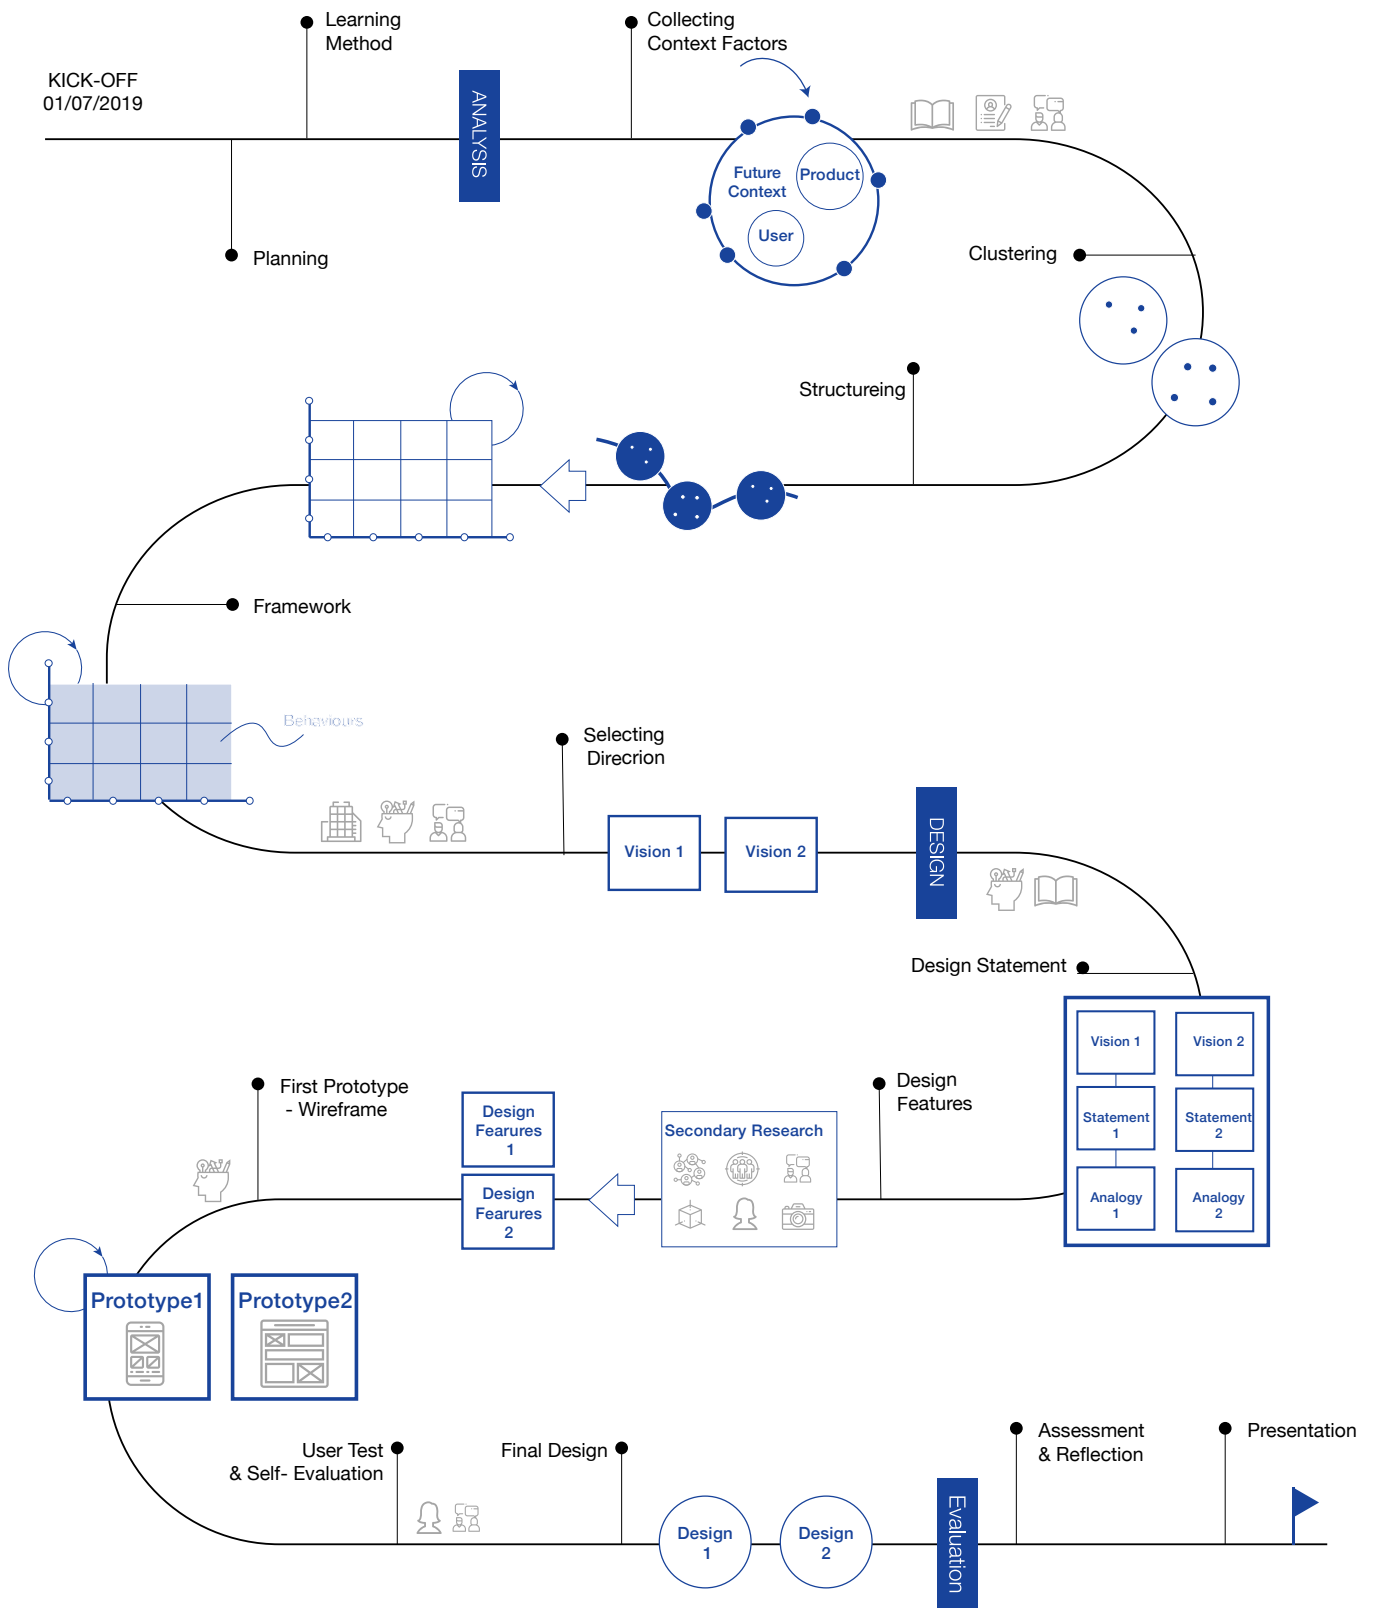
Learning Method

Collecting Context Factors

KICK-OFF 01/07/2019

ANALYSIS

Future Context

Product

User

Planning

Clustering

Structureing

Framework

Behaviours

Selecting Direcrion

Vision 1

Vision 2

DESIGN

Design Statement

Vision 1

Vision 2

Statement 1

Statement 2

Analogy 1

Analogy 2

First Prototype - Wireframe

Design Fearures 1

Design Fearures 2

Secondary Research

Design Features

Prototype1

Prototype2

User Test & Self- Evaluation

Final Design

Design 1

Design 2

Evaluation

Assessment & Reflection

Presentation